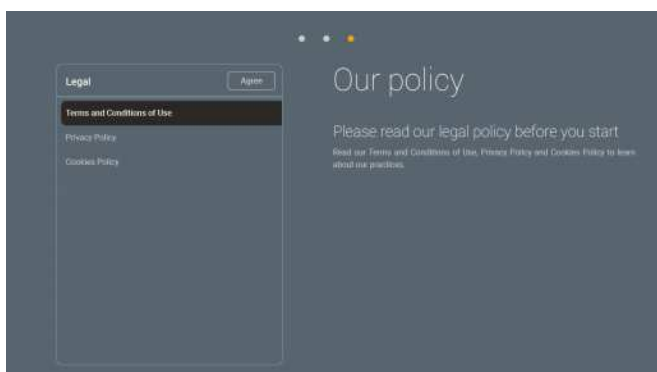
Legal

Agree

Terms and Conditions of Use

Privacy Policy

Cookies Policy

Our policy

Please read our legal policy before you start

Read our Terms and Conditions of Use, Privacy Policy and Cookies Policy to learn about our practices.